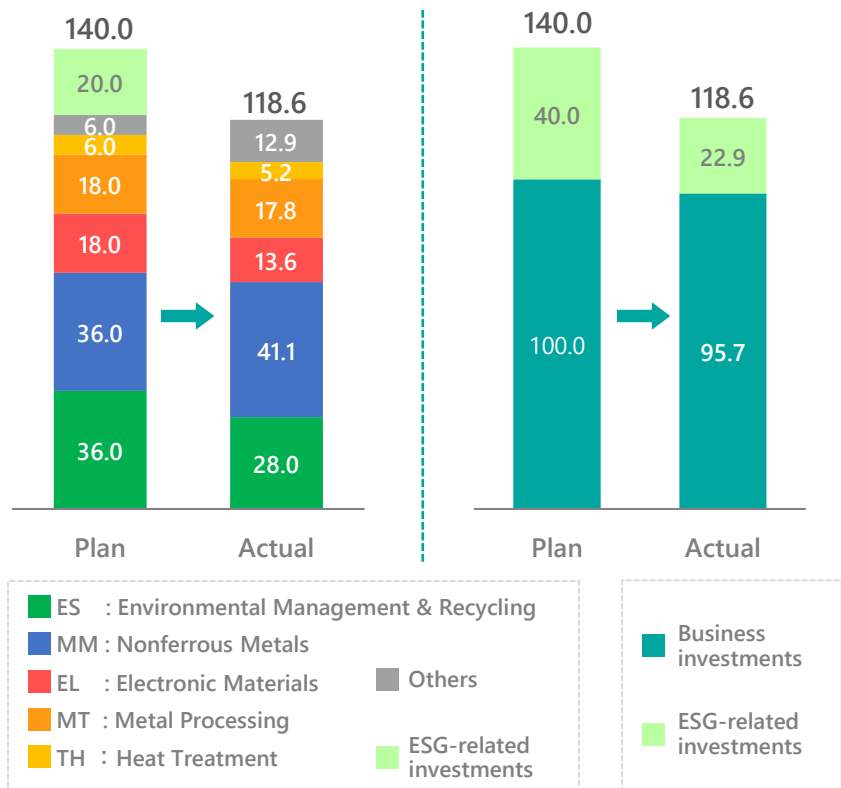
140.0
20.0
6.0
6.0
18.0
18.0
36.0
36.0

118.6
12.9
5.2
17.8
13.6
41.1
28.0

Plan
Actual

140.0
40.0
100.0

118.6
22.9
95.7

Plan
Actual

ES : Environmental Management & Recycling
MM : Nonferrous Metals
EL : Electronic Materials
MT : Metal Processing
TH : Heat Treatment
Others
ESG-related investments

Business investments
ESG-related investments